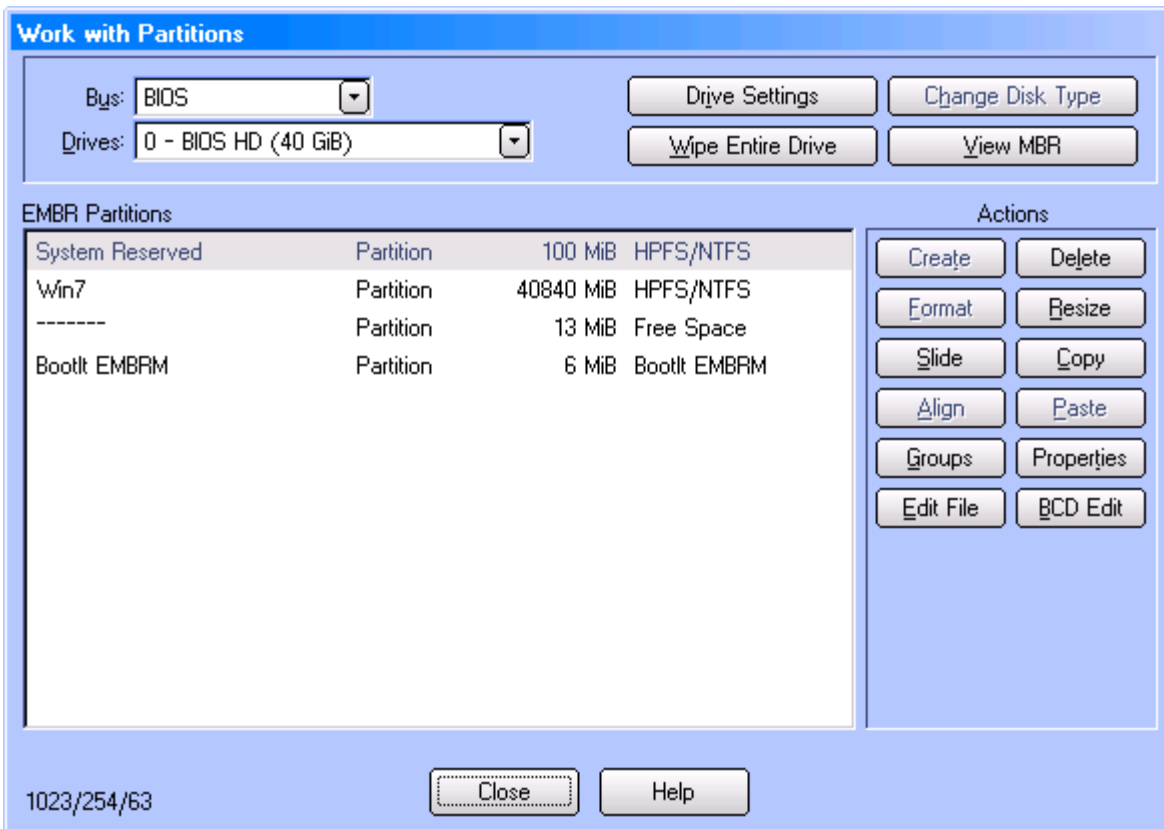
Work with Partitions

Bus: BIOS
Drives: 0 - BIOS HD (40 GiB)

Drive Settings
Change Disk Type
Wipe Entire Drive
View MBR

EMBR Partitions

| | | | |
|---|---|---|---|
| System Reserved | Partition | 100 MiB | HPFS/NTFS |
| Win7 | Partition | 40840 MiB | HPFS/NTFS |
| ------- | Partition | 13 MiB | Free Space |
| BootIt EMBRM | Partition | 6 MiB | BootIt EMBRM |

Actions

Create
Delete
Format
Resize
Slide
Copy
Align
Paste
Groups
Properties
Edit File
BCD Edit

1023/254/63

Close
Help